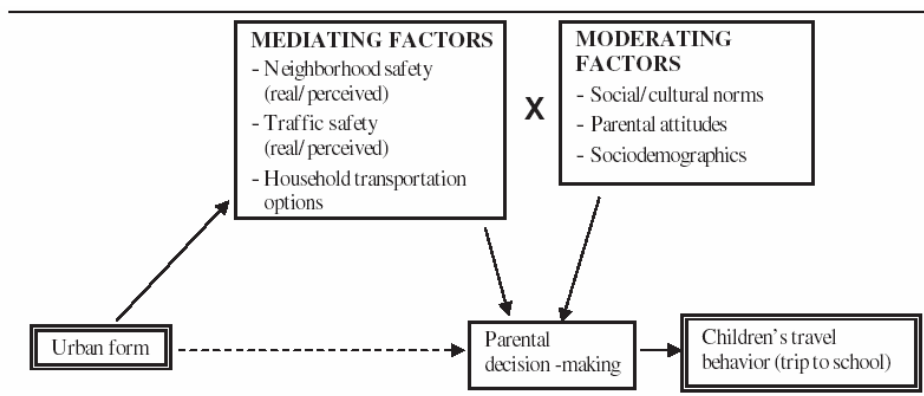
MEDIATING FACTORS
- Neighborhood safety (real/perceived)
- Traffic safety (real/perceived)
- Household transportation options

X

MODERATING FACTORS
- Social/cultural norms
- Parental attitudes
- Sociodemographics

Urban form

Parental decision -making

Children's travel behavior (trip to school)